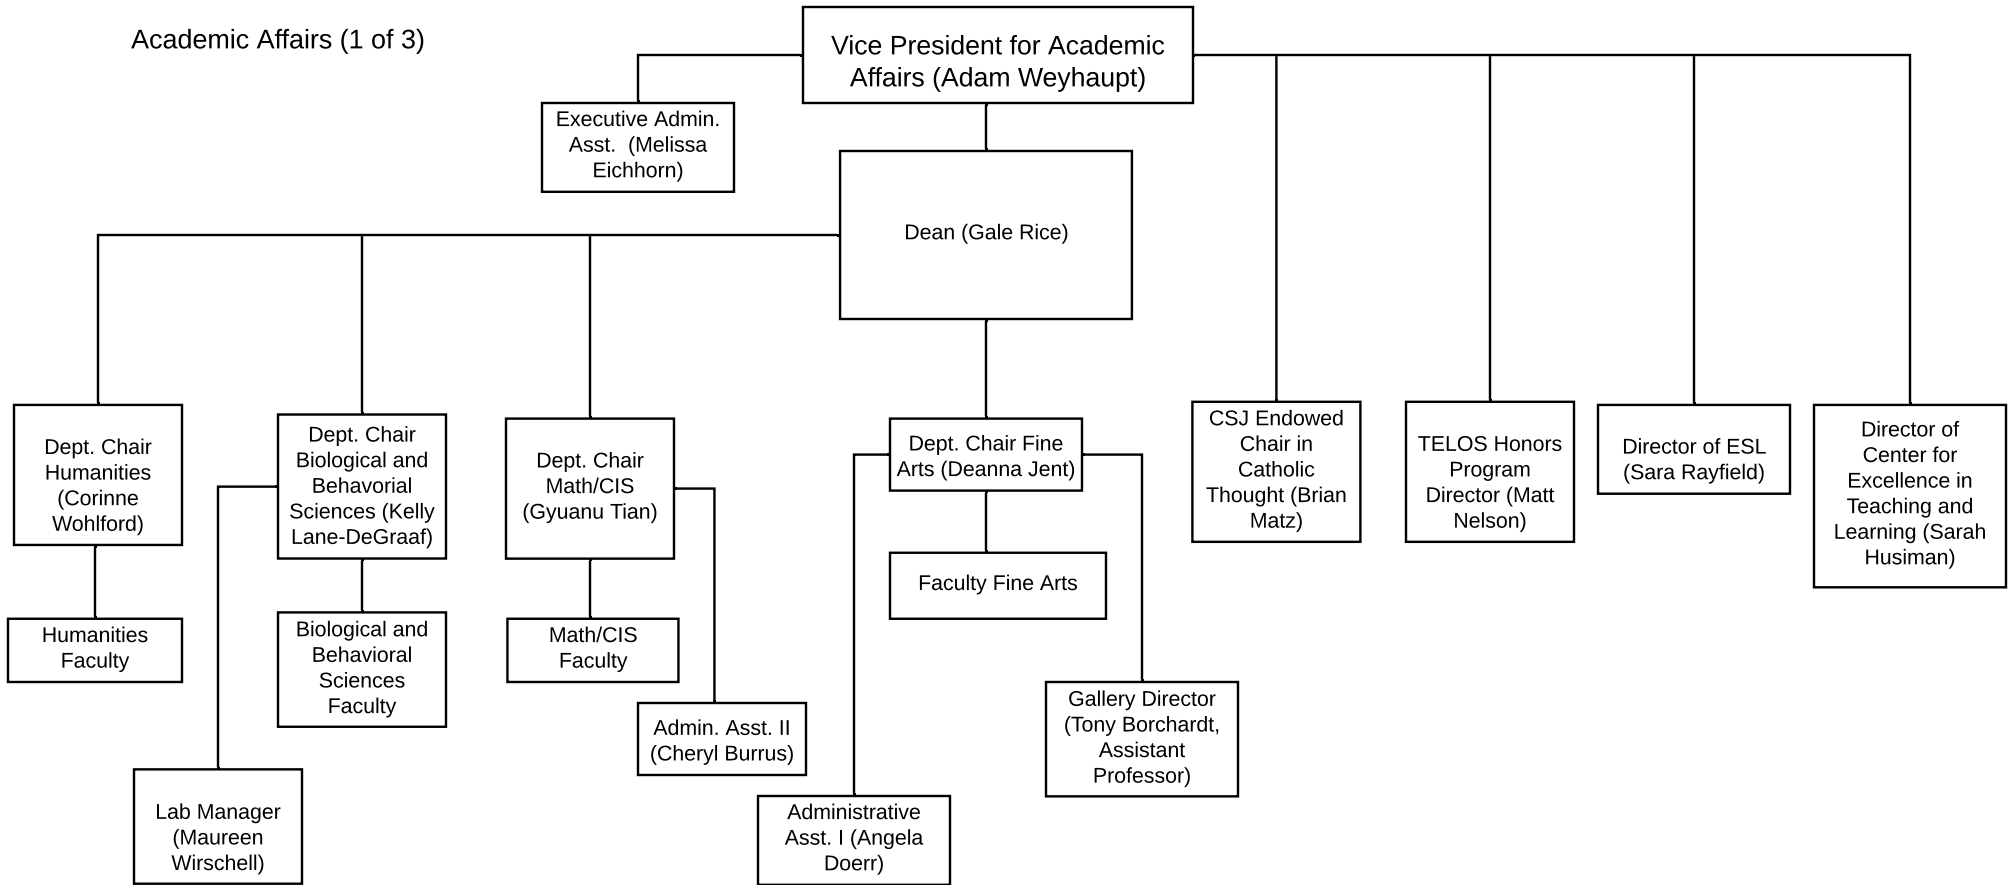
Academic Affairs (1 of 3)

Vice President for Academic Affairs (Adam Weyhaupt)

Executive Admin. Asst. (Melissa Eichhorn)

Dean (Gale Rice)

Dept. Chair Humanities (Corinne Wohlford)

Humanities Faculty

Dept. Chair Biological and Behavorial Sciences (Kelly Lane-DeGraaf)

Biological and Behavioral Sciences Faculty

Lab Manager (Maureen Wirschell)

Dept. Chair Math/CIS (Gyuanu Tian)

Math/CIS Faculty

Admin. Asst. II (Cheryl Burrus)

Dept. Chair Fine Arts (Deanna Jent)

Faculty Fine Arts

Administrative Asst. I (Angela Doerr)

Gallery Director (Tony Borchardt, Assistant Professor)

CSJ Endowed Chair in Catholic Thought (Brian Matz)

TELOS Honors Program Director (Matt Nelson)

Director of ESL (Sara Rayfield)

Director of Center for Excellence in Teaching and Learning (Sarah Husiman)